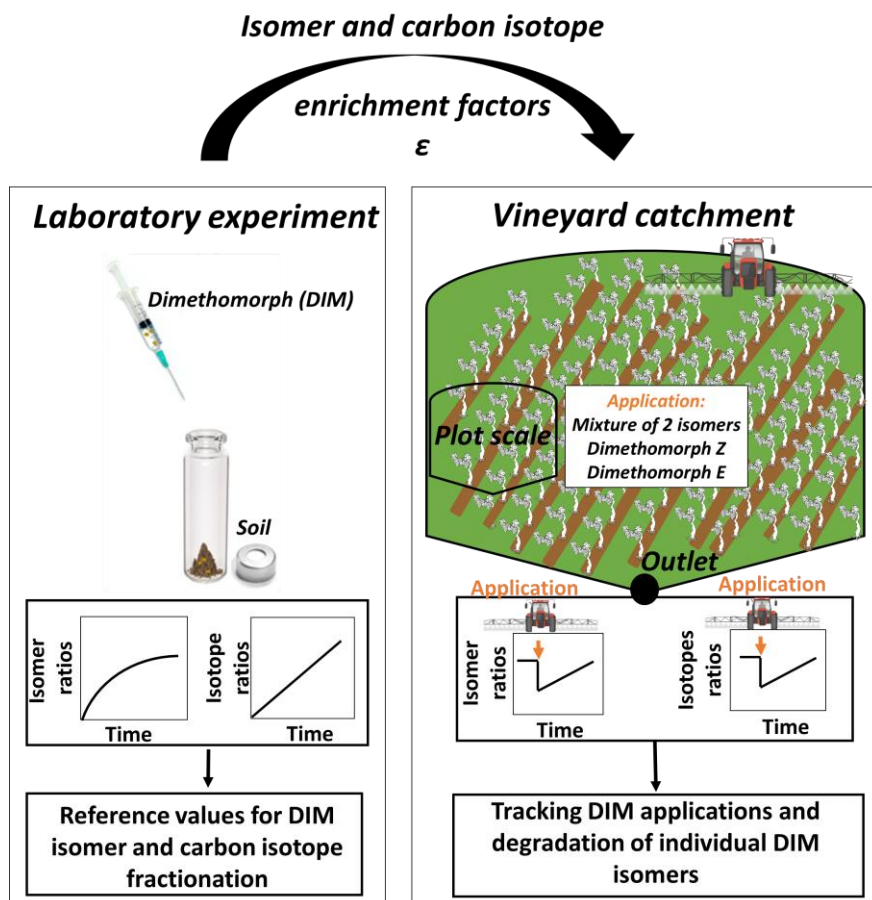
Isomer and carbon isotope

enrichment factors
ε

Laboratory experiment

Dimethomorph (DIM)

Soil

Isomer ratios

Time

Isotope ratios

Time

Reference values for DIM isomer and carbon isotope fractionation

Vineyard catchment

Application:
Mixture of 2 isomers
Dimethomorph Z
Dimethomorph E

Plot scale

Outlet

Application

Isomer ratios

Time

Application

Isotopes ratios

Time

Tracking DIM applications and degradation of individual DIM isomers